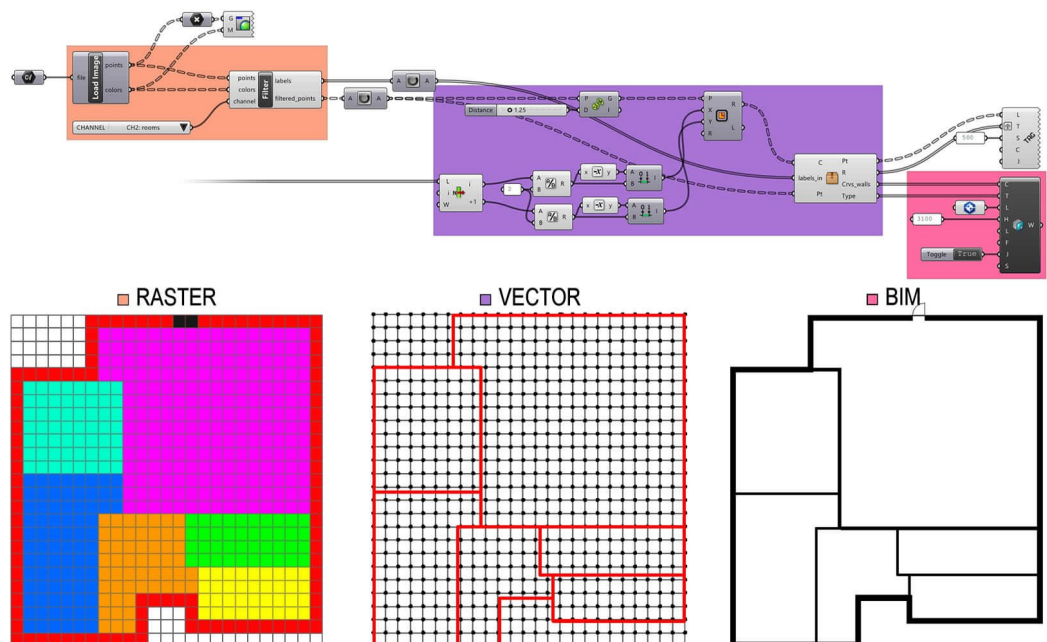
file
Load Image
points
colors
G
M
CHANNEL
CH2: rooms
points
colors
channel
Filter
labels
filtered_points
A
A
A
A
Distance
1.25
P
D
L
i
P
X
Y
R
R
L
C
labels_in
Pt
Pt
R
Crvs_walls
Type
L
T
S
C
J
500
TRG
L
i
W
i
+1
2
A
B
R
A
B
R
x
y
x
y
A
B
i
A
B
i
3100
W
Toggle
True

RASTER

VECTOR

BIM